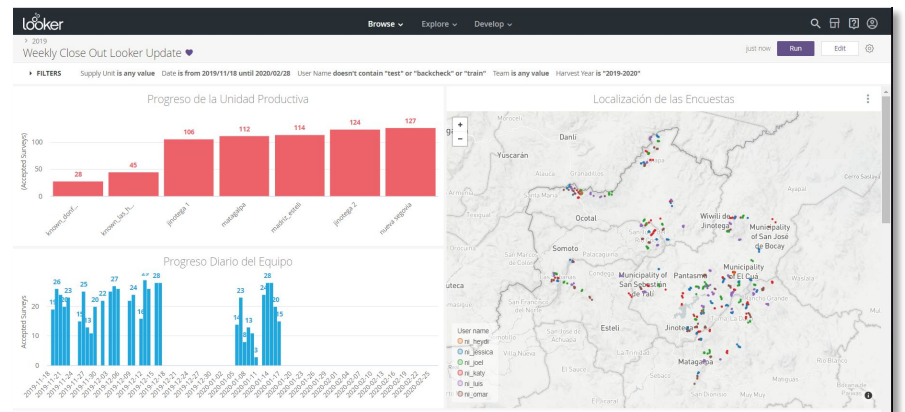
Looker

Browse ⌄ Explore ⌄ Develop ⌄

› 2019
Weekly Close Out Looker Update ♥

just now Run Edit

› FILTERS Supply Unit is any value Date is from 2019/11/18 until 2020/02/28 User Name doesn't contain "test" or "backcheck" or "train" Team is any value Harvest Year is "2019-2020"

Progreso de la Unidad Productiva

(Accepted Surveys)

100
50
0

28 45 106 112 114 124 127

known_donf... known_las_h... jinotega 1 matagalpa madriz_esteli jinotega 2 nueva segovia

Localización de las Encuestas

Danlí
Yuscarán
Ocotal
Somoto
Wiwilí de Jinotega
Municipality of San Jose de Bocay
Municipality of El Cuá
Municipality of San Sebastián de Yalí
Pantasma
Estelí
Jinotega
Matagalpa
Alauca
Palacagüina
Condega
Ayapal
Waslala
Rancho Grande

User name
ni_heydi
ni_jessica
ni_joel
ni_katy
ni_luis
ni_omar

Progreso Diario del Equipo

Accepted Surveys

20
10
0

26 23 25 15 13 20 22 27 24 18 27 28 23 14 13 24 28 20 15

2019-11-21 2019-11-24 2019-11-27 2019-11-30 2019-12-03 2019-12-06 2019-12-09 2019-12-12 2019-12-15 2019-12-18 2019-12-21 2019-12-24 2019-12-27 2019-12-30 2020-01-02 2020-01-05 2020-01-08 2020-01-11 2020-01-14 2020-01-17 2020-01-20 2020-01-23 2020-01-26 2020-01-29 2020-02-01 2020-02-04 2020-02-07 2020-02-10 2020-02-13 2020-02-16 2020-02-19 2020-02-22 2020-02-25